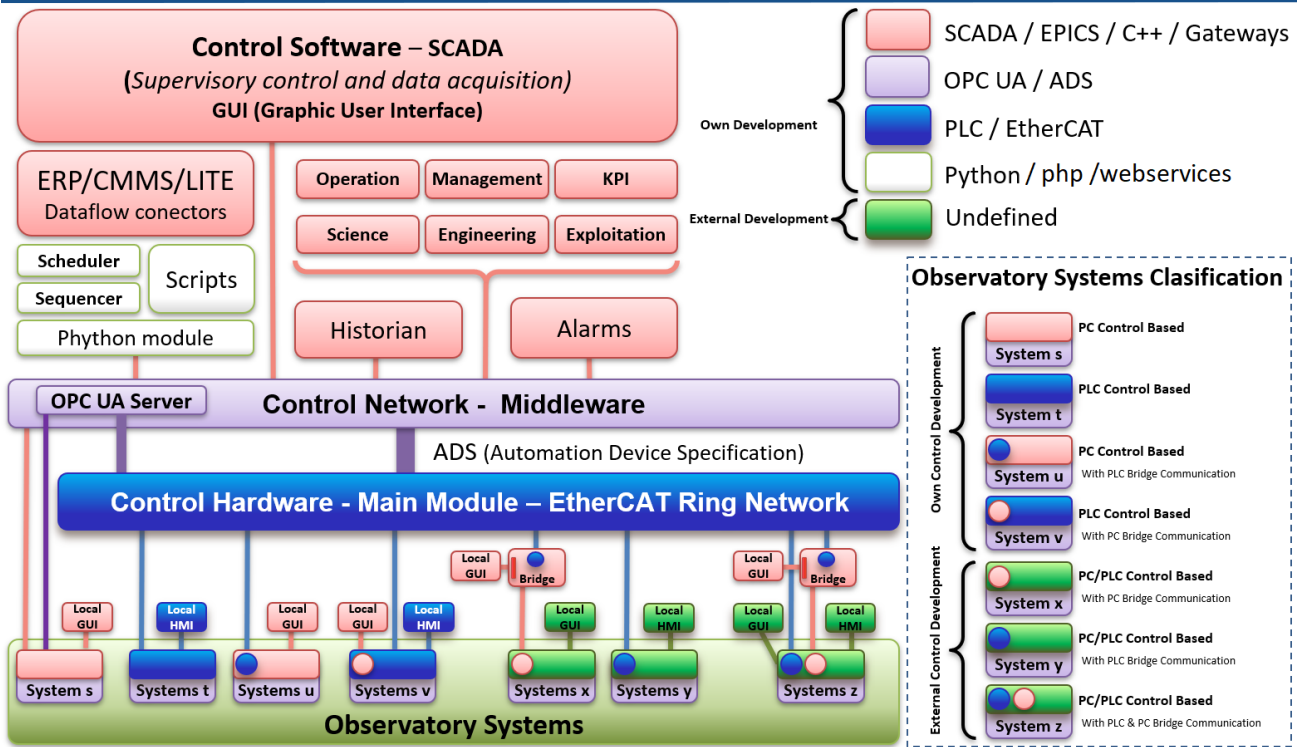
Control Software – SCADA
(Supervisory control and data acquisition)
GUI (Graphic User Interface)

ERP/CMMS/LITE
Dataflow conectors

Operation
Management
KPI
Science
Engineering
Exploitation

Scheduler
Sequencer
Scripts
Phython module

Historian
Alarms

OPC UA Server
Control Network - Middleware

ADS (Automation Device Specification)

Control Hardware - Main Module – EtherCAT Ring Network

Local GUI
Bridge
Local GUI
Bridge

Local GUI
Local HMI
Local GUI
Local GUI
Local HMI
Local GUI
Local HMI
Local GUI
Local HMI

System s
Systems t
Systems u
Systems v
Systems x
Systems y
Systems z

Observatory Systems

Own Development
SCADA / EPICS / C++ / Gateways
OPC UA / ADS
PLC / EtherCAT
Python / php /webservices
External Development
Undefined

Observatory Systems Clasification

Own Control Development
System s
PC Control Based
System t
PLC Control Based
System u
PC Control Based
With PLC Bridge Communication
System v
PLC Control Based
With PC Bridge Communication

External Control Development
System x
PC/PLC Control Based
With PC Bridge Communication
System y
PC/PLC Control Based
With PLC Bridge Communication
System z
PC/PLC Control Based
With PLC & PC Bridge Communication